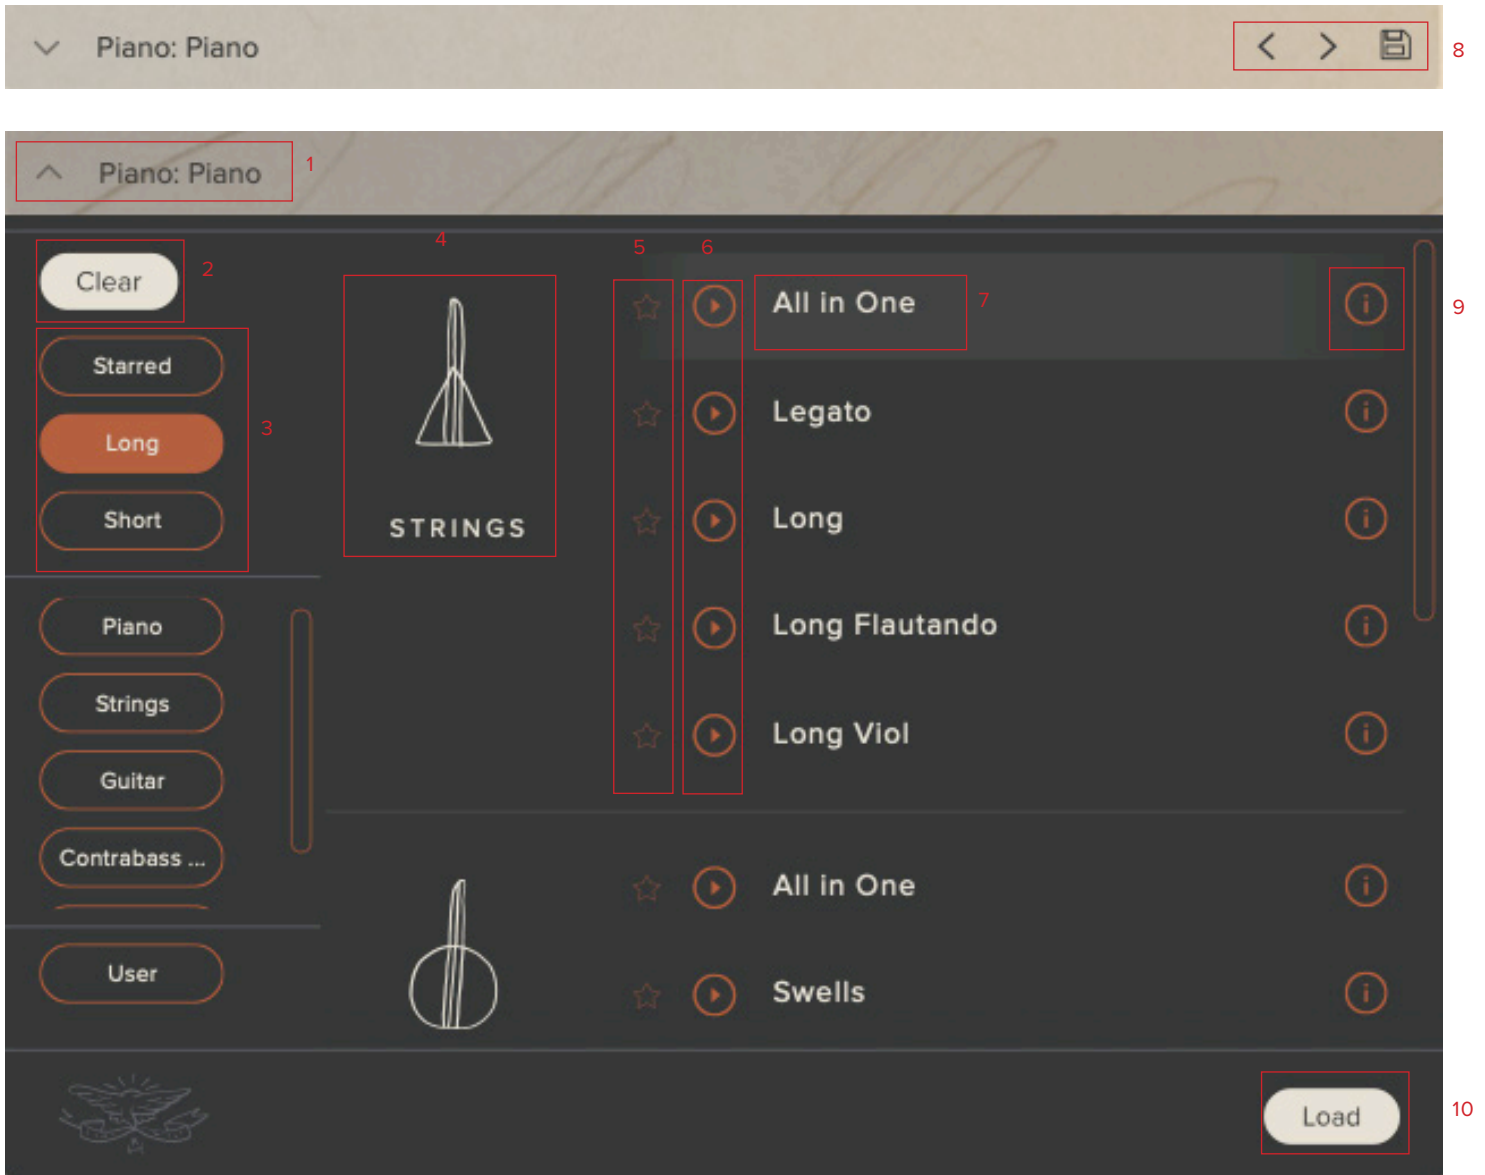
Piano: Piano

8

Piano: Piano

1

Clear

2

Starred

Long

Short

3

4

STRINGS

5

6

All in One

7

9

Legato

Long

Long Flautando

Long Viol

Piano

Strings

Guitar

Contrabass ...

All in One

Swells

User

Load

10